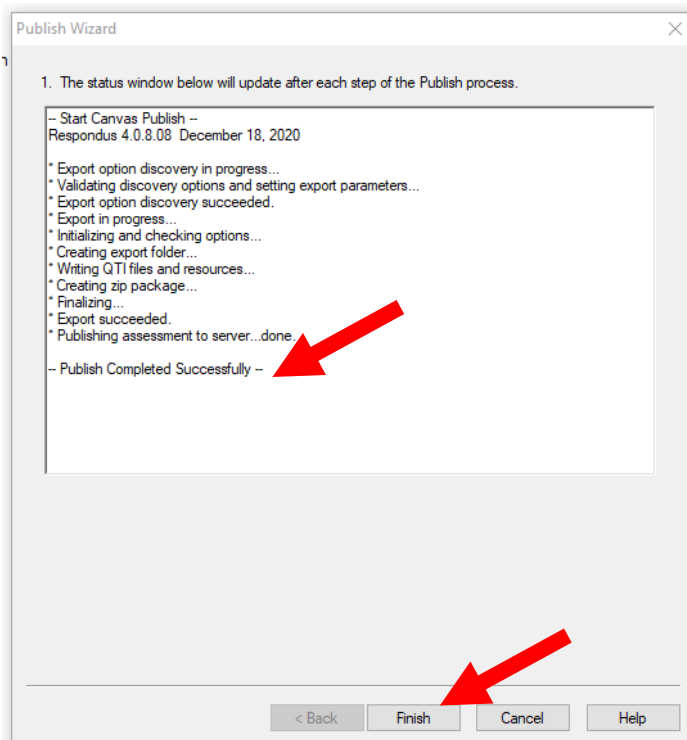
Publish Wizard

1. The status window below will update after each step of the Publish process.

-- Start Canvas Publish --
Respondus 4.0.8.08 December 18, 2020

* Export option discovery in progress...
* Validating discovery options and setting export parameters...
* Export option discovery succeeded.
* Export in progress...
* Initializing and checking options...
* Creating export folder...
* Writing QTI files and resources...
* Creating zip package...
* Finalizing...
* Export succeeded.
* Publishing assessment to server...done.

-- Publish Completed Successfully --

< Back Finish Cancel Help